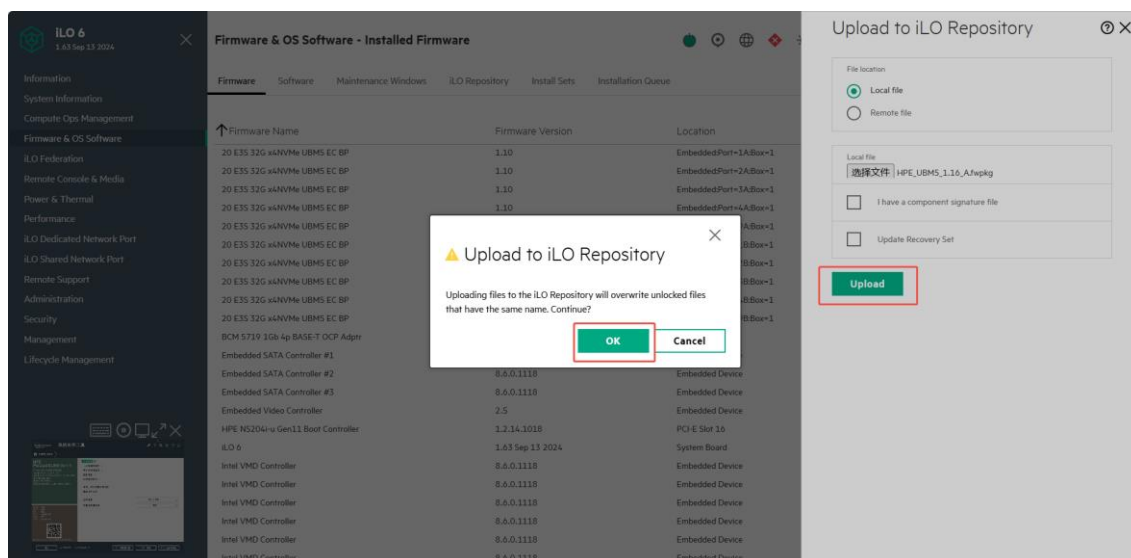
iLO 6
1.63 Sep 13 2024

Information
System Information
Compute Ops Management
Firmware & OS Software
iLO Federation
Remote Console & Media
Power & Thermal
Performance
iLO Dedicated Network Port
iLO Shared Network Port
Remote Support
Administration
Security
Management
Lifecycle Management

Firmware & OS Software - Installed Firmware

Firmware Software Maintenance Windows iLO Repository Install Sets Installation Queue

| Firmware Name | Firmware Version | Location |
|---|---|---|
| 20 E3S 32G x4NVMe UBMS EC BP | 1.10 | Embedded:Port=1A:Box=1 |
| 20 E3S 32G x4NVMe UBMS EC BP | 1.10 | Embedded:Port=2A:Box=1 |
| 20 E3S 32G x4NVMe UBMS EC BP | 1.10 | Embedded:Port=3A:Box=1 |
| 20 E3S 32G x4NVMe UBMS EC BP | 1.10 | Embedded:Port=4A:Box=1 |
| 20 E3S 32G x4NVMe UBMS EC BP | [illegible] | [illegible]A:Box=1 |
| 20 E3S 32G x4NVMe UBMS EC BP | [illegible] | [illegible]B:Box=1 |
| 20 E3S 32G x4NVMe UBMS EC BP | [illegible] | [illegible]B:Box=1 |
| 20 E3S 32G x4NVMe UBMS EC BP | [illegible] | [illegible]B:Box=1 |
| 20 E3S 32G x4NVMe UBMS EC BP | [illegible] | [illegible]B:Box=1 |
| 20 E3S 32G x4NVMe UBMS EC BP | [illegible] | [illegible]B:Box=1 |
| BCM 5719 1Gb 4p BASE-T OCP Adptr | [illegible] | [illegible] |
| Embedded SATA Controller #1 | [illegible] | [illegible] |
| Embedded SATA Controller #2 | 8.6.0.1118 | Embedded Device |
| Embedded SATA Controller #3 | 8.6.0.1118 | Embedded Device |
| Embedded Video Controller | 2.5 | Embedded Device |
| HPE NS204i-u Gen11 Boot Controller | 1.2.14.1018 | PCI-E Slot 16 |
| iLO 6 | 1.63 Sep 13 2024 | System Board |
| Intel VMD Controller | 8.6.0.1118 | Embedded Device |
| Intel VMD Controller | 8.6.0.1118 | Embedded Device |
| Intel VMD Controller | 8.6.0.1118 | Embedded Device |
| Intel VMD Controller | 8.6.0.1118 | Embedded Device |
| Intel VMD Controller | 8.6.0.1118 | Embedded Device |

Upload to iLO Repository

Uploading files to the iLO Repository will overwrite unlocked files that have the same name. Continue?

OK Cancel

Upload to iLO Repository

File location
Local file
Remote file

Local file
选择文件 HPE_UBM5_1.16_A.fwpkg

I have a component signature file

Update Recovery Set

Upload